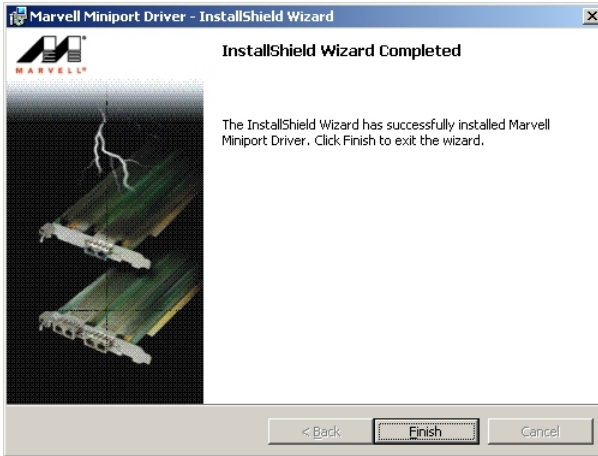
Marvell Miniport Driver - InstallShield Wizard

MARVELL

InstallShield Wizard Completed

The InstallShield Wizard has successfully installed Marvell Miniport Driver. Click Finish to exit the wizard.

< Back

Finish

Cancel